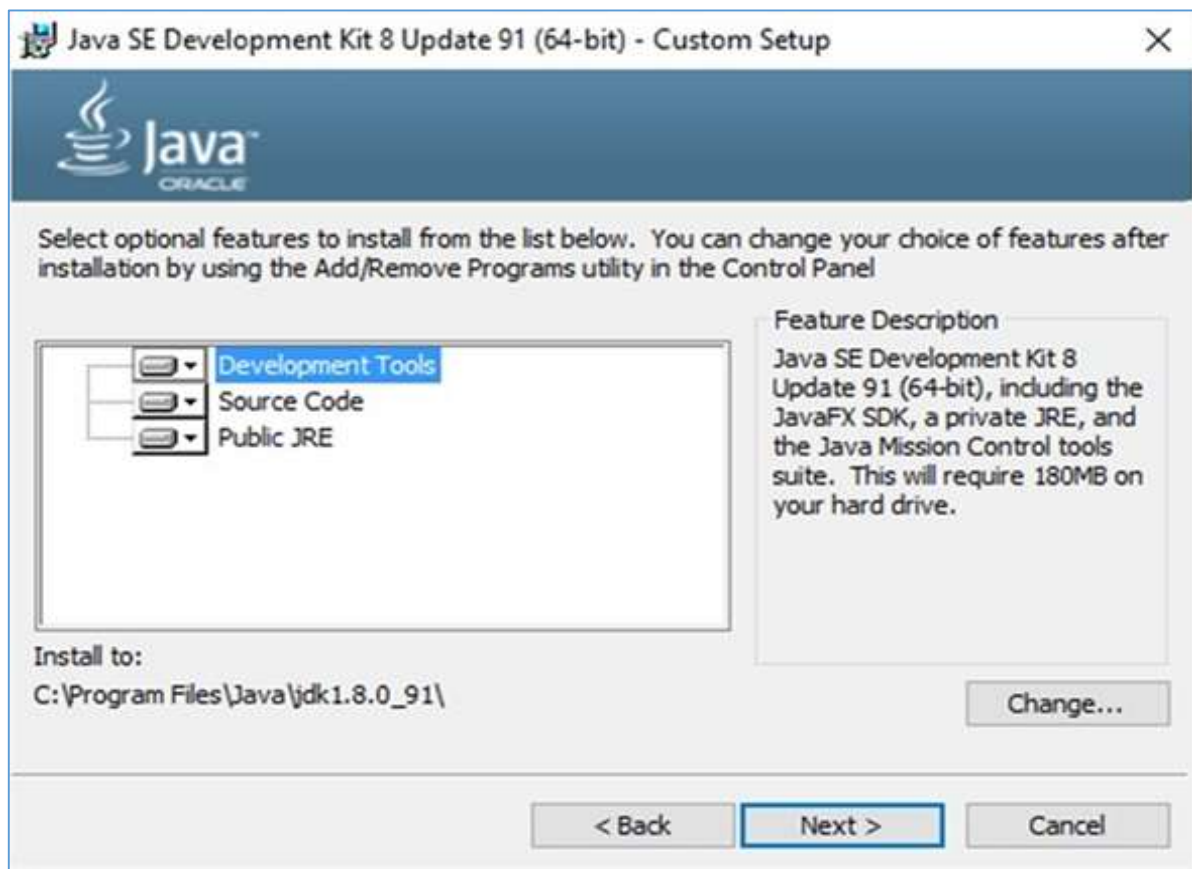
Java SE Development Kit 8 Update 91 (64-bit) - Custom Setup

Java
ORACLE

Select optional features to install from the list below. You can change your choice of features after installation by using the Add/Remove Programs utility in the Control Panel

Development Tools
Source Code
Public JRE

Feature Description
Java SE Development Kit 8 Update 91 (64-bit), including the JavaFX SDK, a private JRE, and the Java Mission Control tools suite. This will require 180MB on your hard drive.

Install to:
C:\Program Files\Java\jdk1.8.0_91\

Change...

< Back
Next >
Cancel